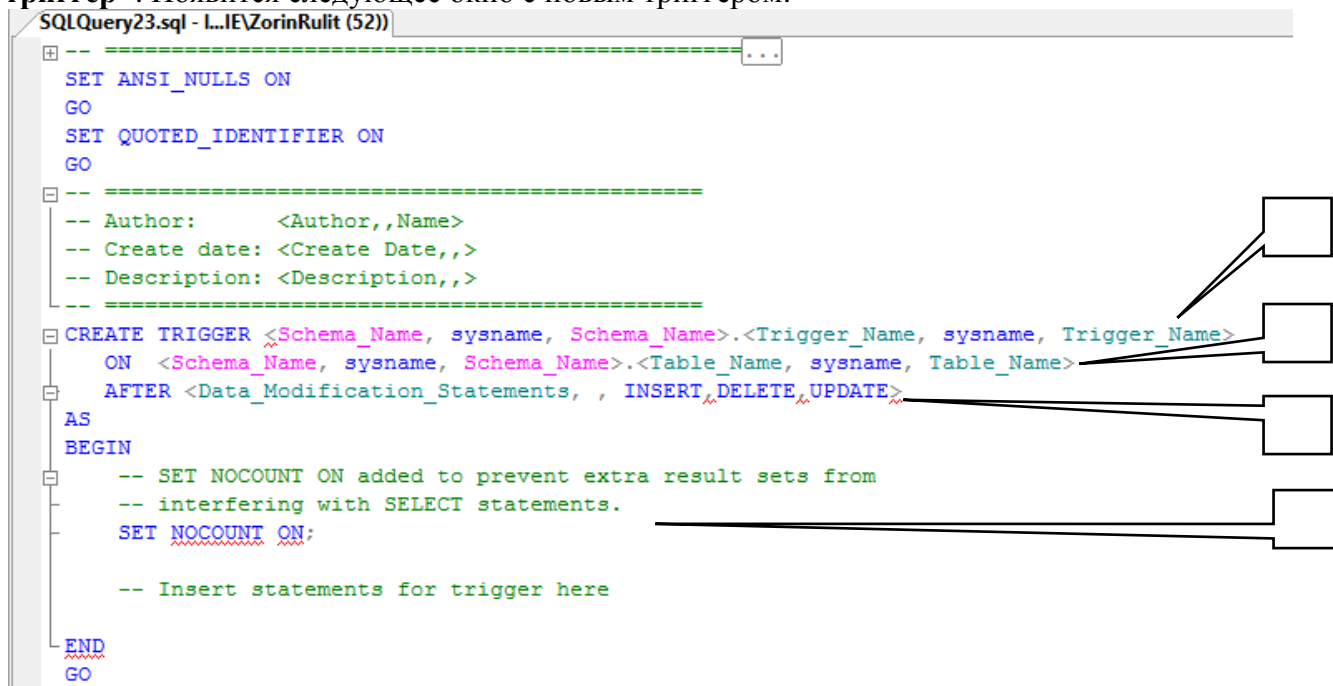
триггер». Появится следующее окно с новым триггером:

SQLQuery23.sql - l...IE\ZorinRulit (52))

-- ==============================================...
SET ANSI_NULLS ON
GO
SET QUOTED_IDENTIFIER ON
GO
-- ==============================================
-- Author:      <Author,,Name>
-- Create date: <Create Date,,>
-- Description: <Description,,>
-- ==============================================
CREATE TRIGGER <Schema_Name, sysname, Schema_Name>.<Trigger_Name, sysname, Trigger_Name>
   ON  <Schema_Name, sysname, Schema_Name>.<Table_Name, sysname, Table_Name>
   AFTER <Data_Modification_Statements, , INSERT,DELETE,UPDATE>
AS
BEGIN
    -- SET NOCOUNT ON added to prevent extra result sets from
    -- interfering with SELECT statements.
    SET NOCOUNT ON;

    -- Insert statements for trigger here

END
GO